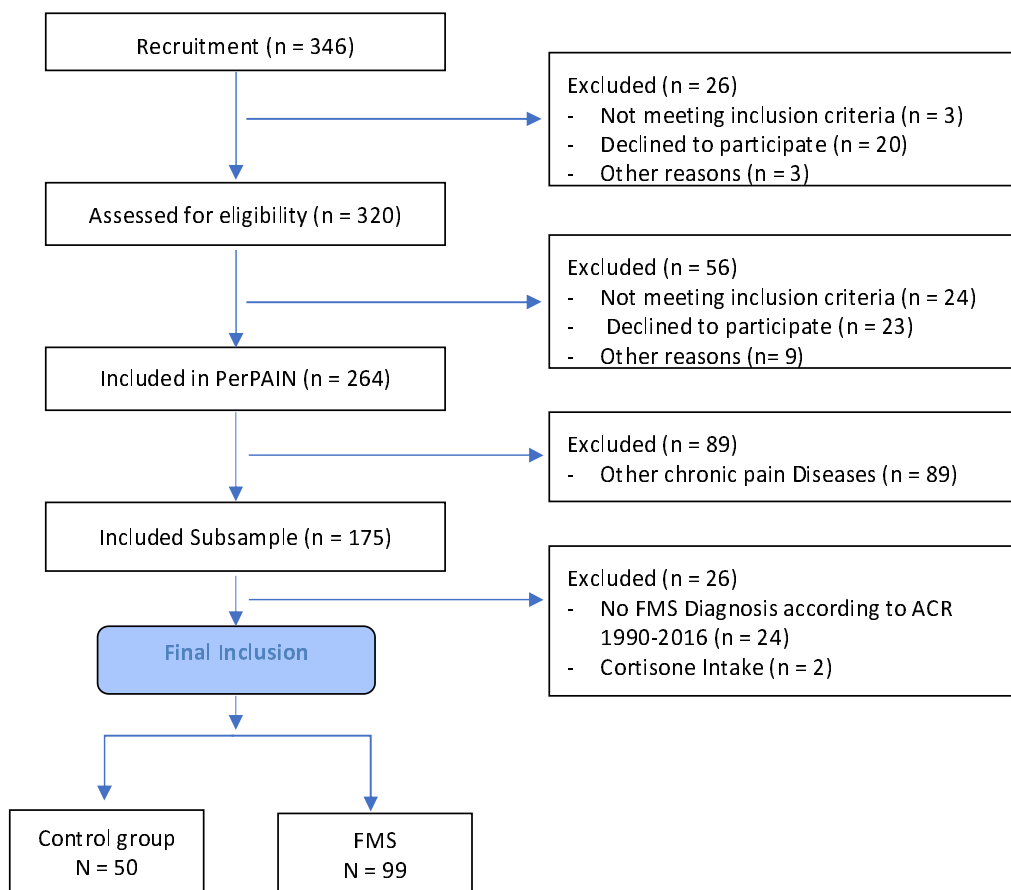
Recruitment (n = 346)

Excluded (n = 26)
- Not meeting inclusion criteria (n = 3)
- Declined to participate (n = 20)
- Other reasons (n = 3)

Assessed for eligibility (n = 320)

Excluded (n = 56)
- Not meeting inclusion criteria (n = 24)
- Declined to participate (n = 23)
- Other reasons (n= 9)

Included in PerPAIN (n = 264)

Excluded (n = 89)
- Other chronic pain Diseases (n = 89)

Included Subsample (n = 175)

Excluded (n = 26)
- No FMS Diagnosis according to ACR 1990-2016 (n = 24)
- Cortisone Intake (n = 2)

Final Inclusion

Control group
N = 50

FMS
N = 99